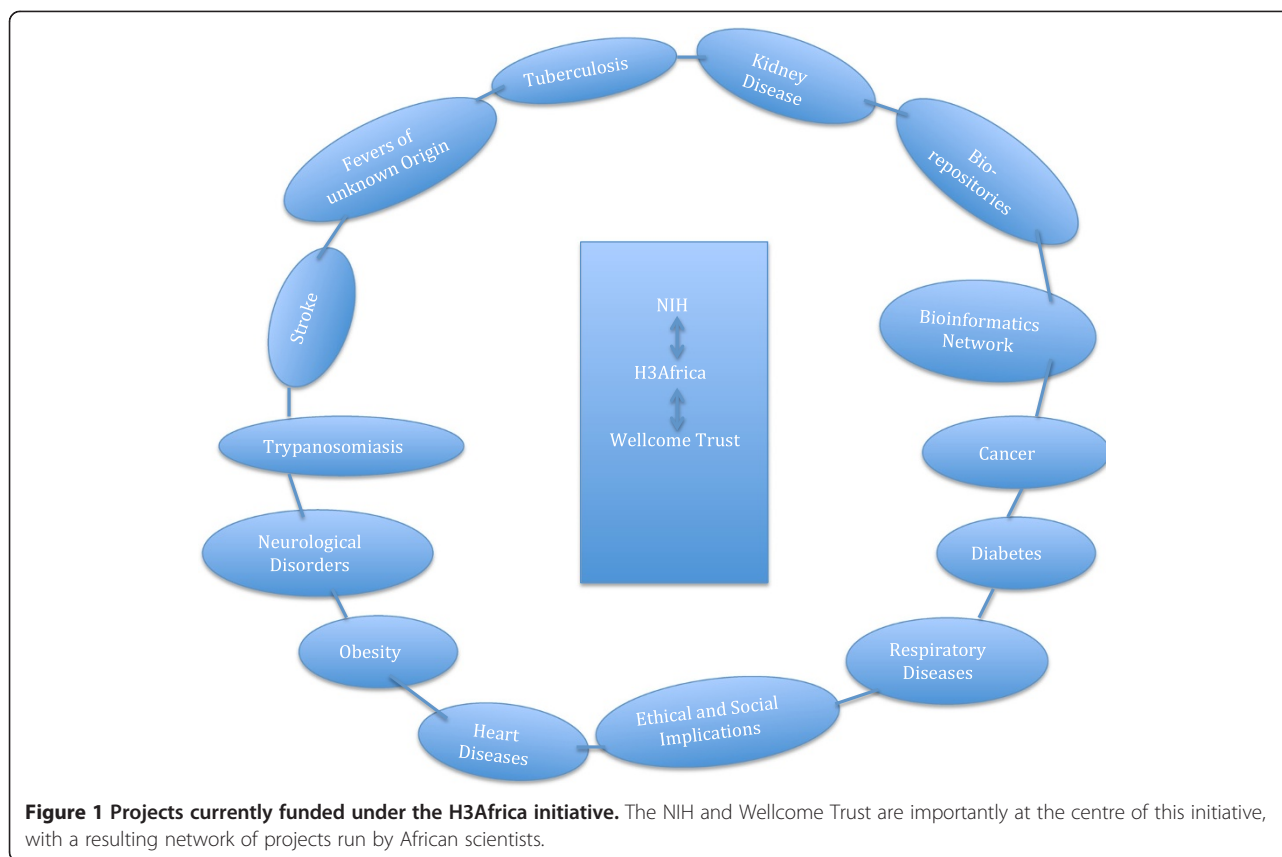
Tuberculosis

Kidney Disease

Bio-repositories

Bioinformatics Network

Cancer

Diabetes

Respiratory Diseases

Ethical and Social Implications

Heart Diseases

Obesity

Neurological Disorders

Trypanosomiasis

Stroke

Fevers of unknown Origin

NIH

H3Africa

Wellcome Trust

**Figure 1 Projects currently funded under the H3Africa initiative.** The NIH and Wellcome Trust are importantly at the centre of this initiative, with a resulting network of projects run by African scientists.